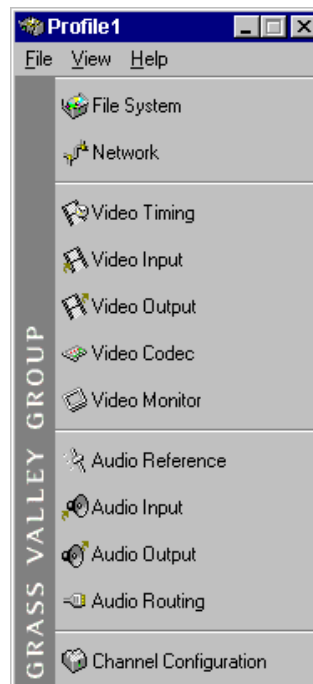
Profile1
File View Help

GRASS VALLEY GROUP

File System
Network
Video Timing
Video Input
Video Output
Video Codec
Video Monitor
Audio Reference
Audio Input
Audio Output
Audio Routing
Channel Configuration